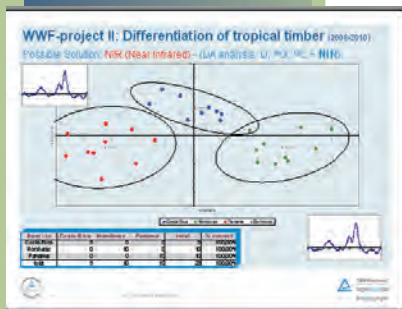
WWF-project II: Differentiation of tropical timber (2009-2010)

Possible Solution: NIR (Near Infrared) - (DA analysis: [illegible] + NIR)

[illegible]

| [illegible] | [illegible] | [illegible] | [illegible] | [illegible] | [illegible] |
|---|---|---|---|---|---|
| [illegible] | 5 | 0 | 0 | 5 | 100,00% |
| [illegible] | 0 | 10 | 0 | 10 | 100,00% |
| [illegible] | 0 | 0 | 10 | 10 | 100,00% |
| Total | 5 | 10 | 10 | 25 | 100,00% |